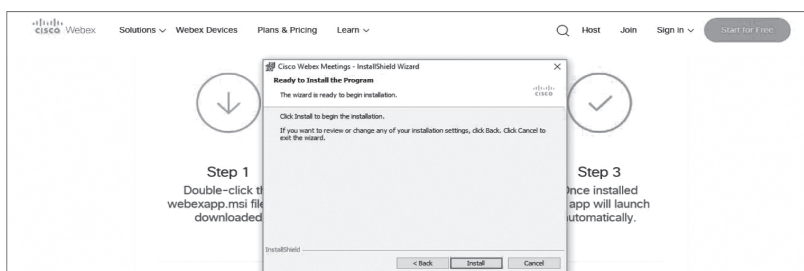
cisco Webex Solutions ∨ Webex Devices Plans & Pricing Learn ∨ Host Join Sign in ∨ Start for Free

Cisco Webex Meetings - InstallShield Wizard

Ready to Install the Program

The wizard is ready to begin installation.

cisco

Click Install to begin the installation.

If you want to review or change any of your installation settings, click Back. Click Cancel to exit the wizard.

InstallShield

< Back Install Cancel

Step 1

Double-click th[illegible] webexapp.msi file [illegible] downloaded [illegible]

Step 3

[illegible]nce installed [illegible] app will launch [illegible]utomatically.